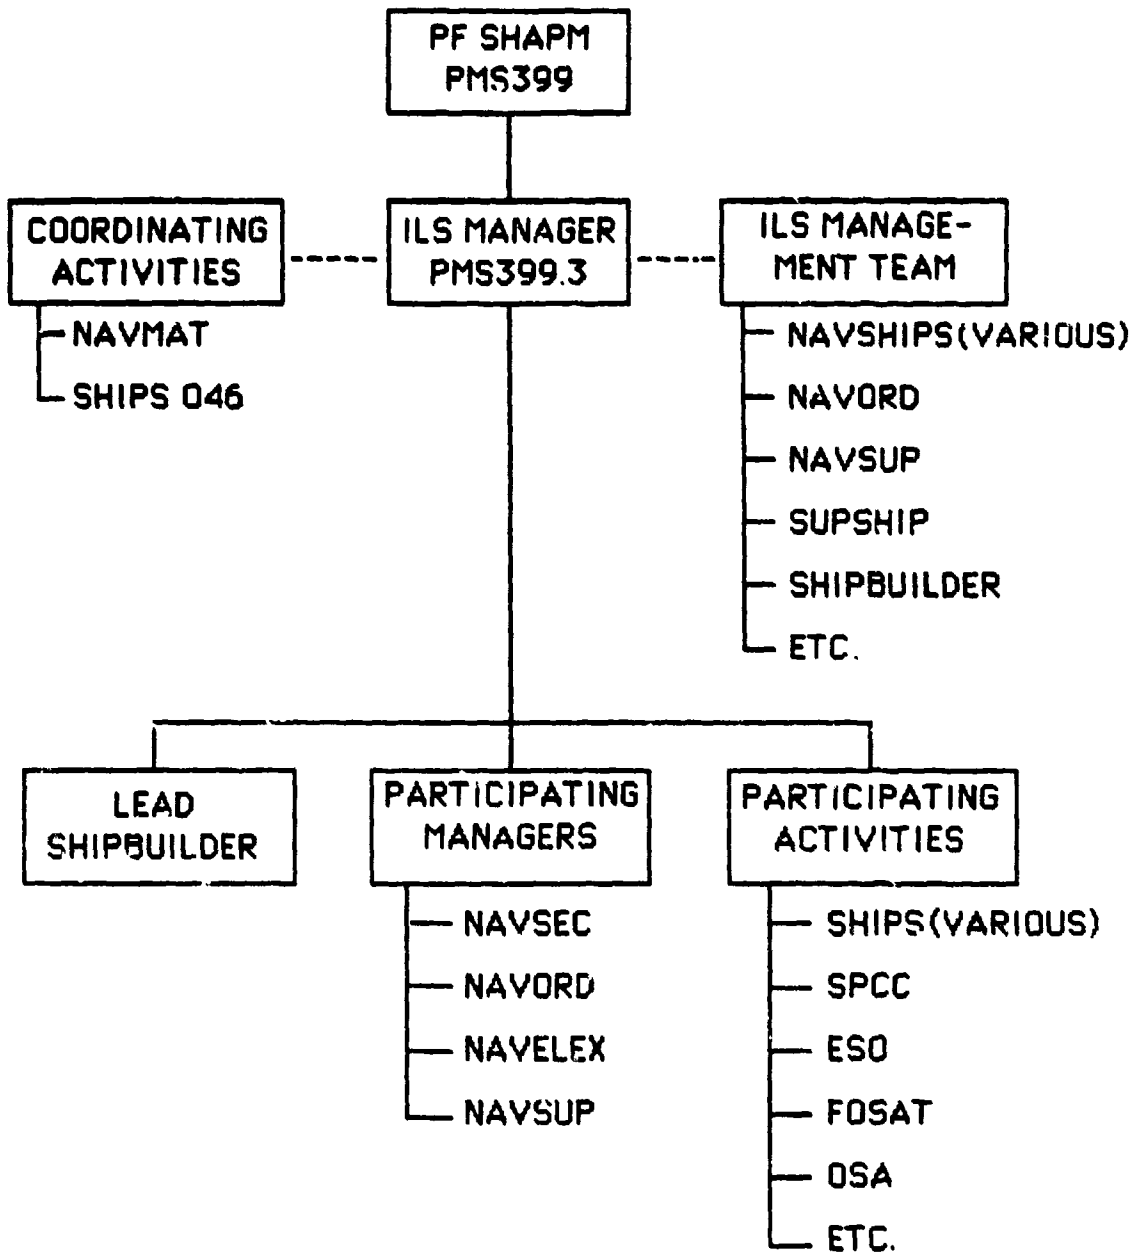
PF SHAPM
PMS399

COORDINATING ACTIVITIES
NAVMAT
SHIPS 046

ILS MANAGER
PMS399.3

ILS MANAGEMENT TEAM
NAVSHIPS(VARIOUS)
NAVORD
NAVSUP
SUPSHIP
SHIPBUILDER
ETC.

LEAD SHIPBUILDER

PARTICIPATING MANAGERS
NAVSEC
NAVORD
NAVELEX
NAVSUP

PARTICIPATING ACTIVITIES
SHIPS(VARIOUS)
SPCC
ESO
FOSAT
OSA
ETC.